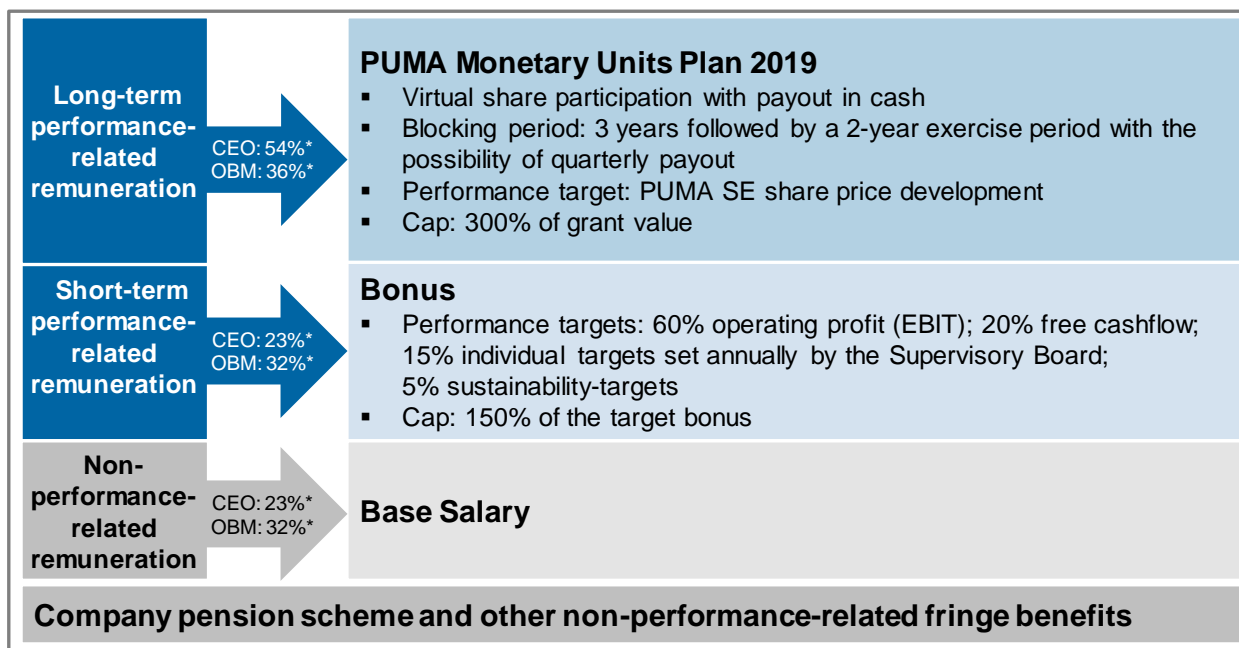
Long-term performance-related remuneration

CEO: 54%*
OBM: 36%*

PUMA Monetary Units Plan 2019
▪ Virtual share participation with payout in cash
▪ Blocking period: 3 years followed by a 2-year exercise period with the possibility of quarterly payout
▪ Performance target: PUMA SE share price development
▪ Cap: 300% of grant value

Short-term performance-related remuneration

CEO: 23%*
OBM: 32%*

Bonus
▪ Performance targets: 60% operating profit (EBIT); 20% free cashflow; 15% individual targets set annually by the Supervisory Board; 5% sustainability-targets
▪ Cap: 150% of the target bonus

Non-performance-related remuneration

CEO: 23%*
OBM: 32%*

Base Salary

Company pension scheme and other non-performance-related fringe benefits